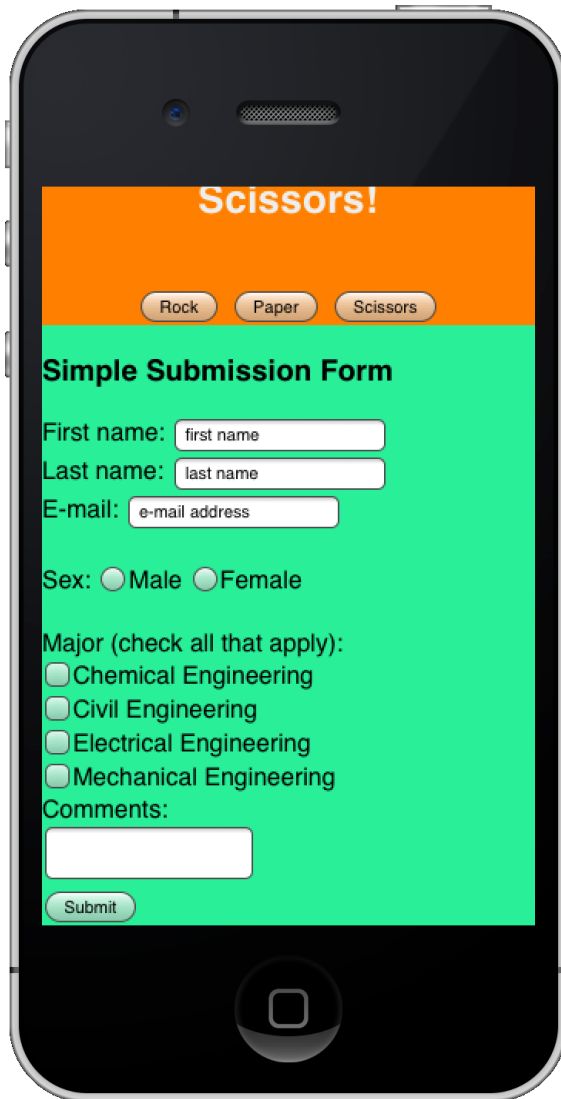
Scissors!

Rock Paper Scissors

Simple Submission Form

First name: first name
Last name: last name
E-mail: e-mail address

Sex: Male Female

Major (check all that apply):
Chemical Engineering
Civil Engineering
Electrical Engineering
Mechanical Engineering
Comments:

Submit